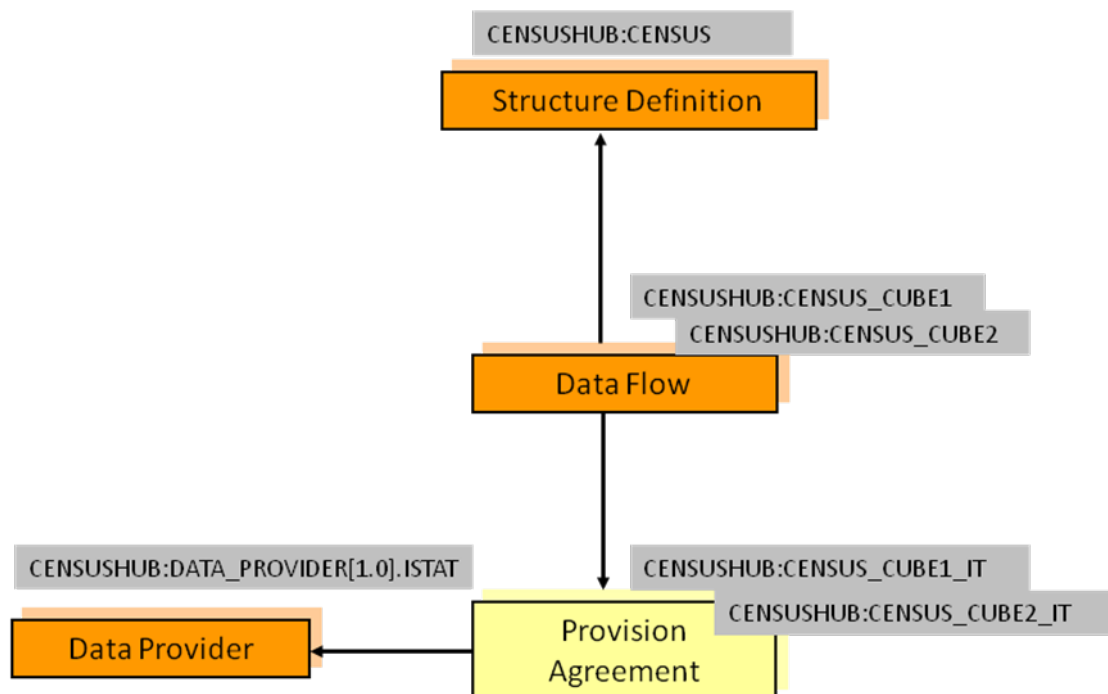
CENSUSHUB:CENSUS

Structure Definition

CENSUSHUB:CENSUS_CUBE1

CENSUSHUB:CENSUS_CUBE2

Data Flow

CENSUSHUB:DATA_PROVIDER[1.0].ISTAT

CENSUSHUB:CENSUS_CUBE1_IT

CENSUSHUB:CENSUS_CUBE2_IT

Data Provider

Provision Agreement